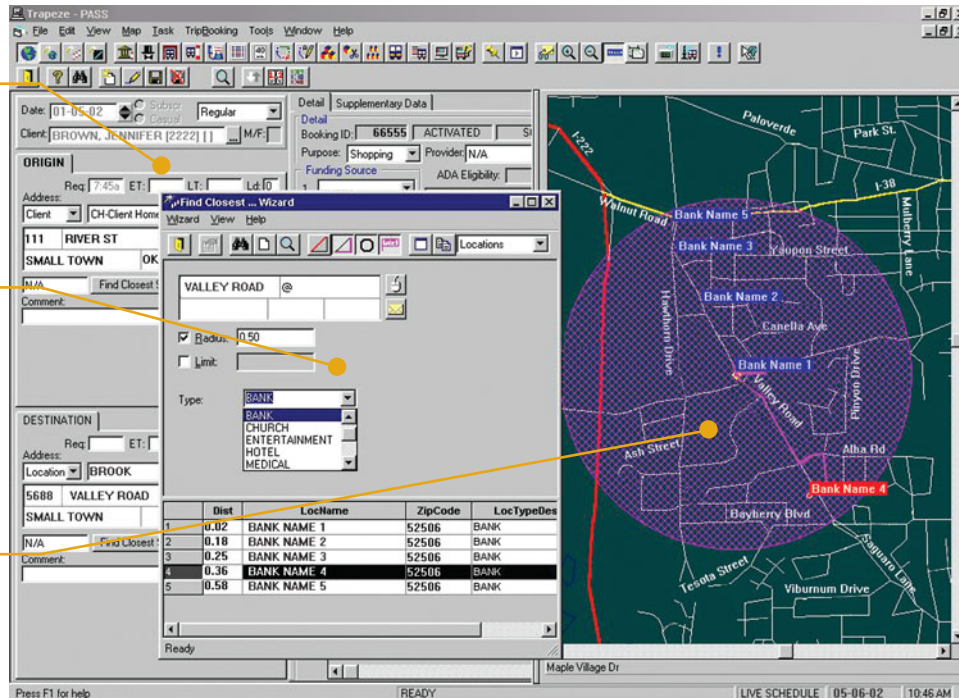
Trapeze - PASS

File Edit View Map Task TripBooking Tools Window Help

Date: 01-05-02 Subscr Casual Regular

Client: BROWN, JENNIFER [2222] M/F:

ORIGIN

Req: 7:45a ET: LT: Ld: 0

Address:

Client CH-Client Home

111 RIVER ST

SMALL TOWN OK

N/A Find Closest

Comment:

DESTINATION

Req: ET:

Address:

Location BROOK

5688 VALLEY ROAD

SMALL TOWN

N/A Find Closest

Comment:

Detail Supplementary Data

Detail

Booking ID: 66555 ACTIVATED

Purpose: Shopping Provider: N/A

Funding Source

ADA Eligibility:

Find Closest ... Wizard

Wizard View Help

Locations

VALLEY ROAD @

Radius: 0.50

Limit:

Type: BANK

BANK
CHURCH
ENTERTAINMENT
HOTEL
MEDICAL

| | Dist | LocName | ZipCode | LocTypeDes |
|---|---|---|---|---|
| 1 | 0.02 | BANK NAME 1 | 52506 | BANK |
| 2 | 0.18 | BANK NAME 2 | 52506 | BANK |
| 3 | 0.25 | BANK NAME 3 | 52506 | BANK |
| 4 | 0.36 | BANK NAME 4 | 52506 | BANK |
| 5 | 0.58 | BANK NAME 5 | 52506 | BANK |

Ready

Paloverde Park St. I-222 I-38 Walnut Road Bank Name 5 Bank Name 3 Yaupon Street Mulberry Lane Bank Name 2 Hawthorn Drive Canella Ave Bank Name 1 Valley Road Pinyon Drive Ash Street Alba Rd Bank Name 4 Bayberry Blvd Saguaro Lane Tesota Street Viburnum Drive

Maple Village Dr

Press F1 for help READY LIVE SCHEDULE 05-06-02 10:46 AM